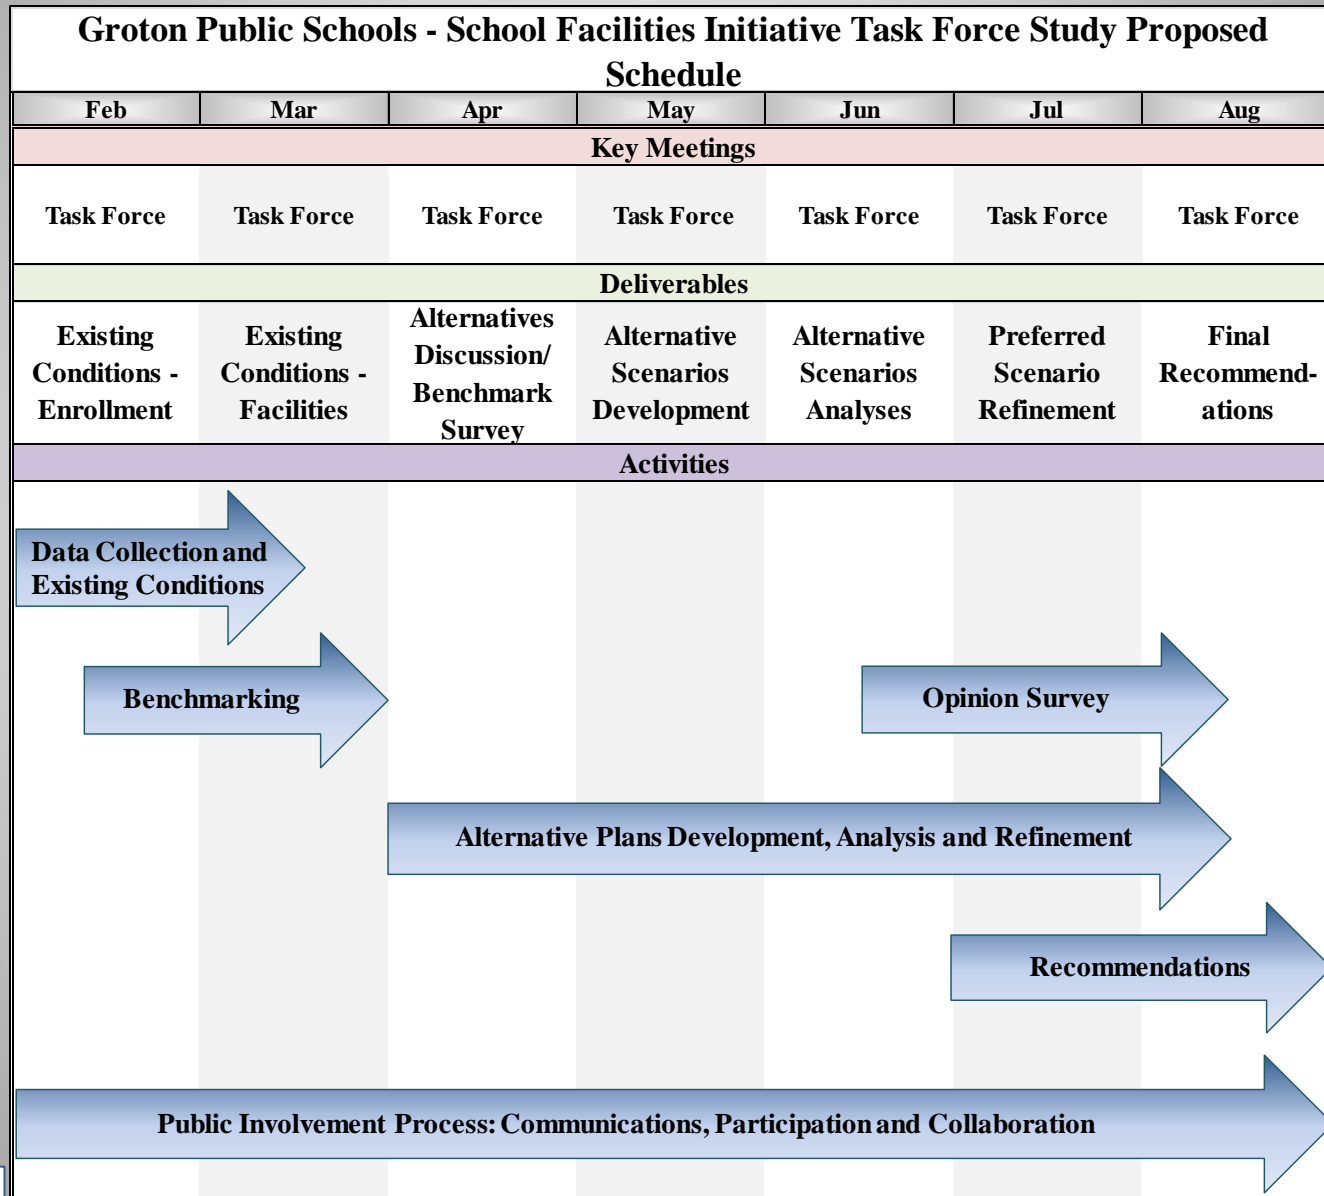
Groton Public Schools - School Facilities Initiative Task Force Study Proposed Schedule

| Feb | Mar | Apr | May | Jun | Jul | Aug |
|---|---|---|---|---|---|---|

Key Meetings

| Task Force | Task Force | Task Force | Task Force | Task Force | Task Force | Task Force |
|---|---|---|---|---|---|---|

Deliverables

| Existing Conditions - Enrollment | Existing Conditions - Facilities | Alternatives Discussion/ Benchmark Survey | Alternative Scenarios Development | Alternative Scenarios Analyses | Preferred Scenario Refinement | Final Recommendations |
|---|---|---|---|---|---|---|

Activities

Data Collection and Existing Conditions

Benchmarking

Opinion Survey

Alternative Plans Development, Analysis and Refinement

Recommendations

Public Involvement Process: Communications, Participation and Collaboration